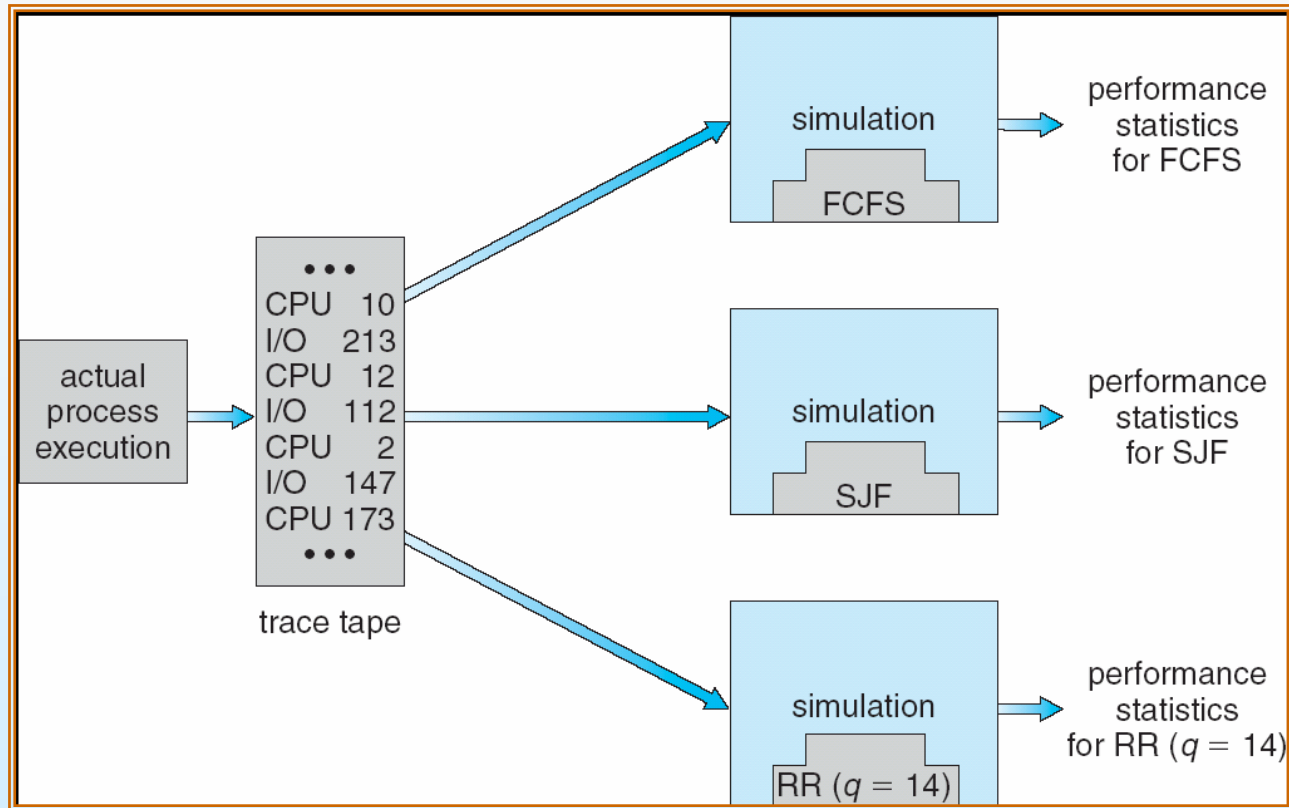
actual process execution

• • •
CPU 10
I/O 213
CPU 12
I/O 112
CPU 2
I/O 147
CPU 173
• • •

trace tape

simulation
FCFS

performance statistics for FCFS

simulation
SJF

performance statistics for SJF

simulation
RR ($q = 14$)

performance statistics for RR ($q = 14$)